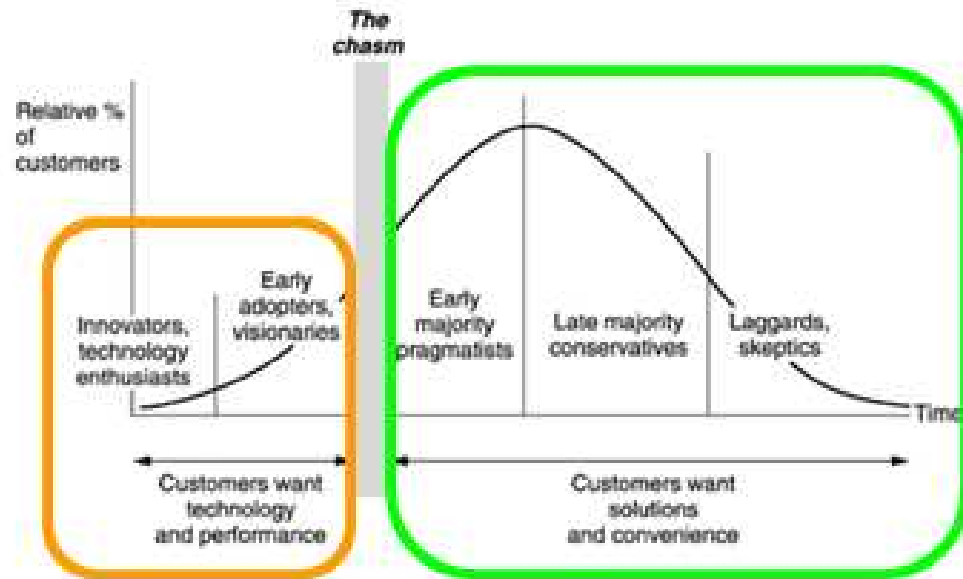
The chasm

Relative % of customers

Innovators, technology enthusiasts

Early adopters, visionaries

Early majority pragmatists

Late majority conservatives

Laggards, skeptics

Time

Customers want technology and performance

Customers want solutions and convenience